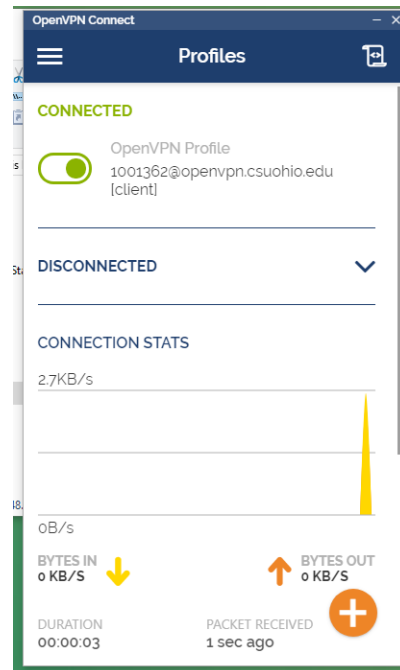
OpenVPN Connect

Profiles

CONNECTED

OpenVPN Profile
1001362@openvpn.csuohio.edu [client]

DISCONNECTED

CONNECTION STATS

2.7KB/s

0B/s

BYTES IN
0 KB/S

BYTES OUT
0 KB/S

DURATION
00:00:03

PACKET RECEIVED
1 sec ago